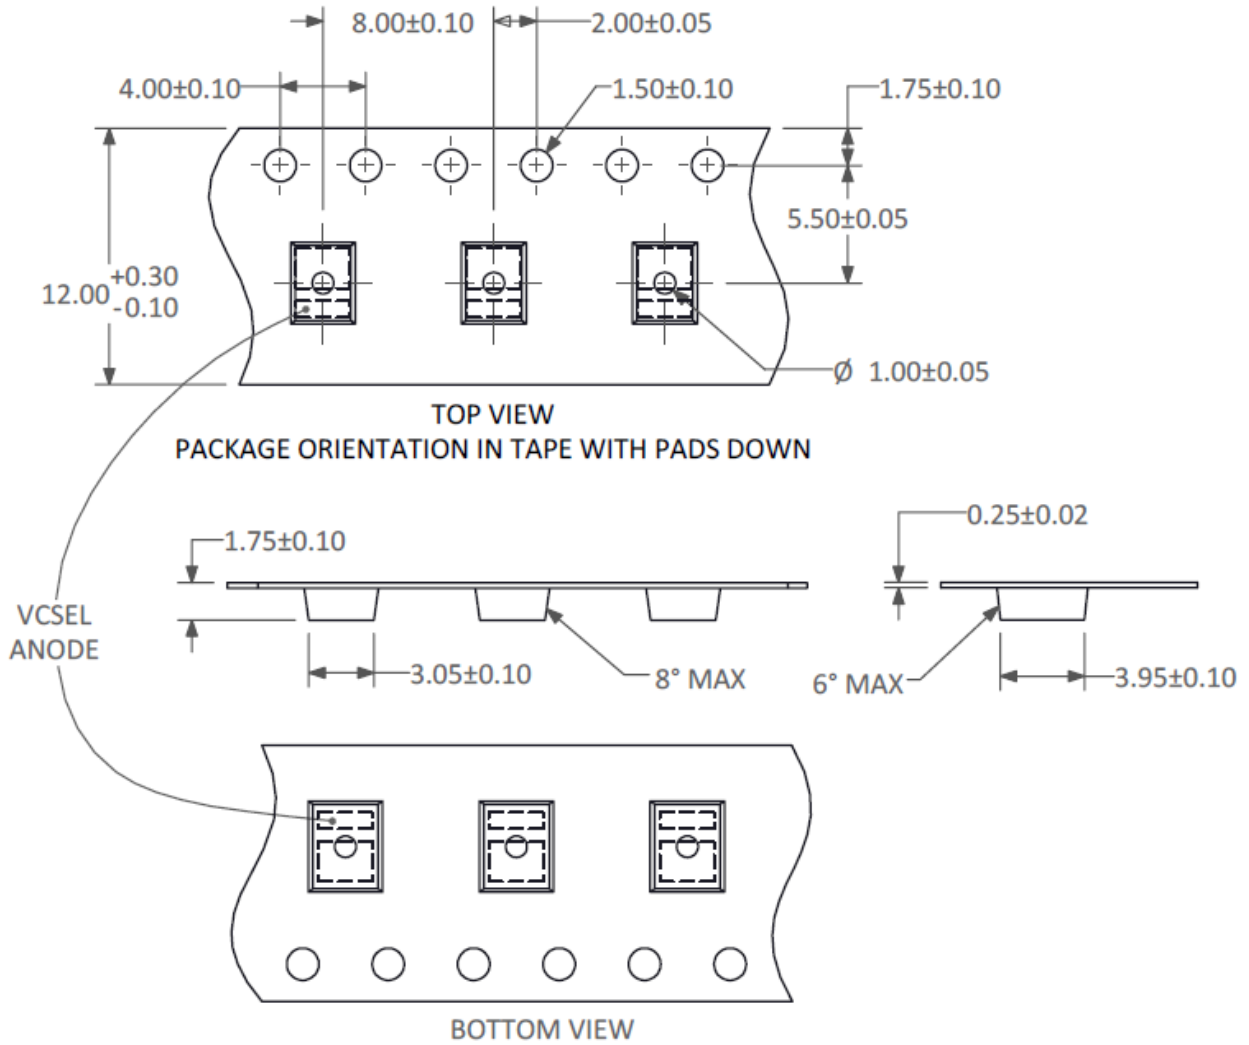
8.00±0.10
2.00±0.05
4.00±0.10
1.50±0.10
1.75±0.10
5.50±0.05
12.00 $^{+0.30}_{-0.10}$
Ø 1.00±0.05
TOP VIEW
PACKAGE ORIENTATION IN TAPE WITH PADS DOWN
1.75±0.10
0.25±0.02
VCSEL
ANODE
3.05±0.10
8° MAX
6° MAX
3.95±0.10
BOTTOM VIEW